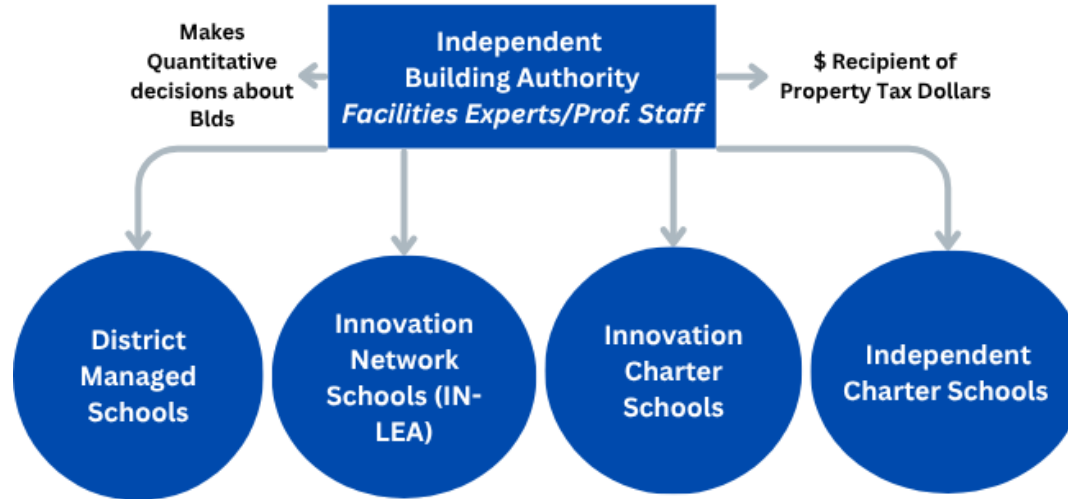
Independent Building Authority
*Facilities Experts/Prof. Staff*

Makes Quantitative decisions about Blds

$ Recipient of Property Tax Dollars

District Managed Schools

Innovation Network Schools (IN-LEA)

Innovation Charter Schools

Independent Charter Schools